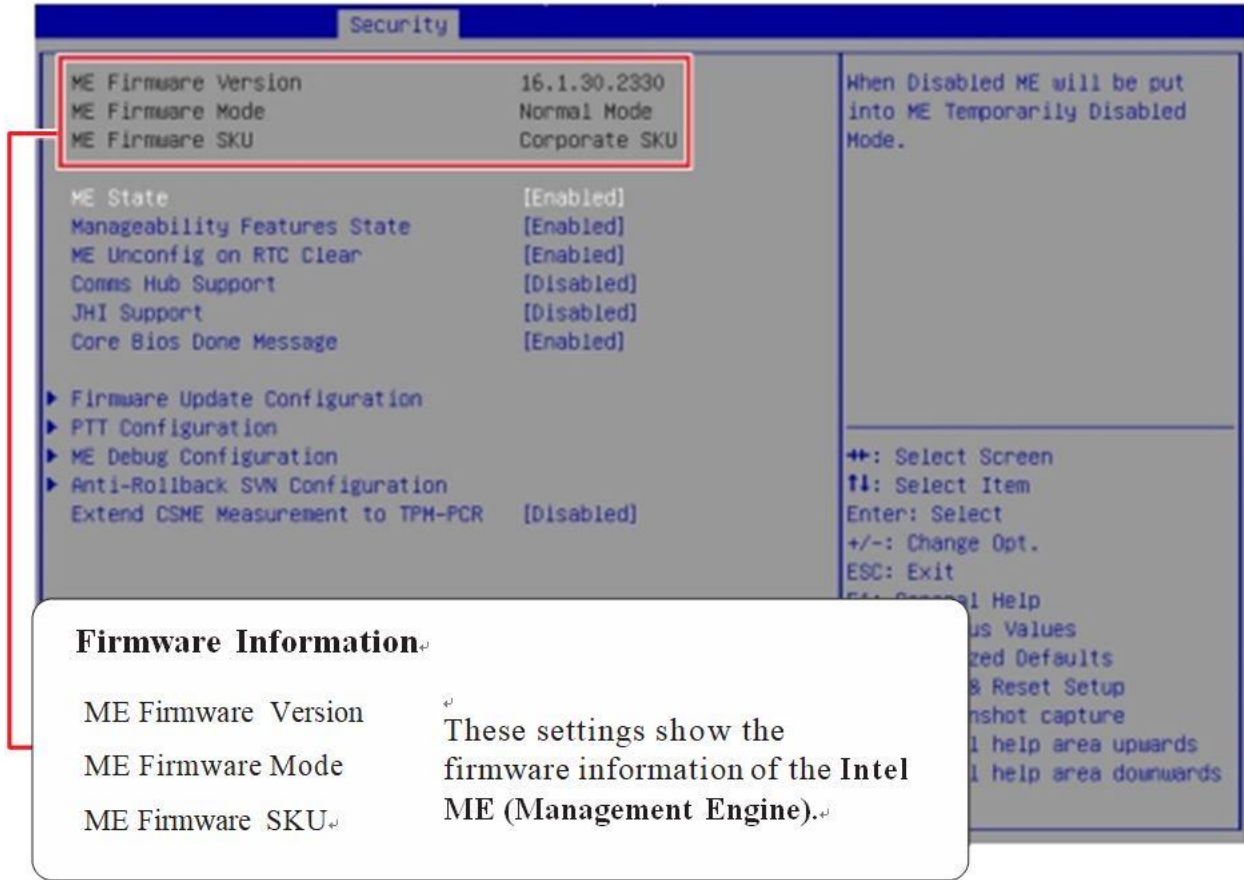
Security

ME Firmware Version 16.1.30.2330
ME Firmware Mode Normal Mode
ME Firmware SKU Corporate SKU

ME State [Enabled]
Manageability Features State [Enabled]
ME Unconfig on RTC Clear [Enabled]
Comms Hub Support [Disabled]
JHI Support [Disabled]
Core Bios Done Message [Enabled]

▶ Firmware Update Configuration
▶ PTT Configuration
▶ ME Debug Configuration
▶ Anti-Rollback SVN Configuration
Extend CSME Measurement to TPM-PCR [Disabled]

When Disabled ME will be put into ME Temporarily Disabled Mode.

→←: Select Screen
↑↓: Select Item
Enter: Select
+/-: Change Opt.
ESC: Exit
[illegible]l Help
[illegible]us Values
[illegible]zed Defaults
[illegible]& Reset Setup
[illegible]nshot capture
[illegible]l help area upwards
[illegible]l help area downwards

Firmware Information

ME Firmware Version
ME Firmware Mode
ME Firmware SKU

These settings show the firmware information of the Intel ME (Management Engine).